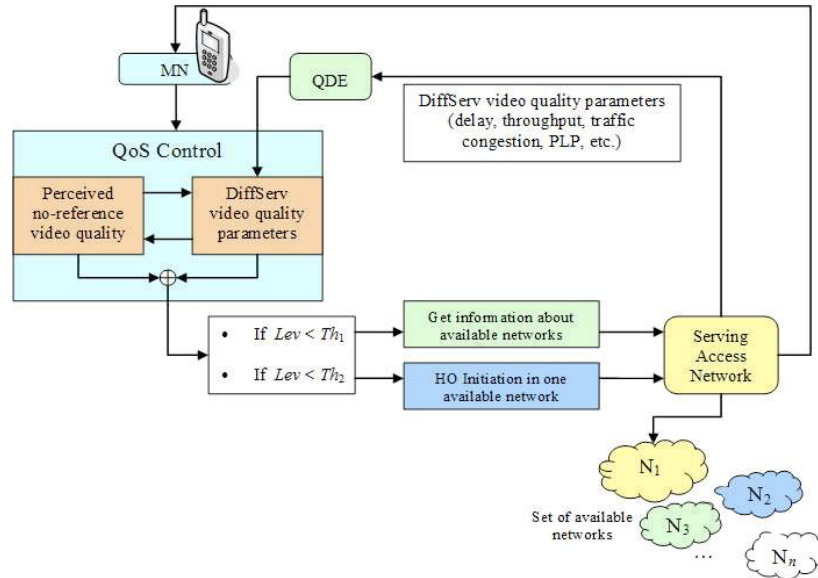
MN

QDE

DiffServ video quality parameters (delay, throughput, traffic congestion, PLP, etc.)

QoS Control

Perceived no-reference video quality

DiffServ video quality parameters

• If $Lev < Th_1$

• If $Lev < Th_2$

Get information about available networks

HO Initiation in one available network

Serving Access Network

$N_1$

$N_2$

Set of available networks

$N_3$

...

$N_n$